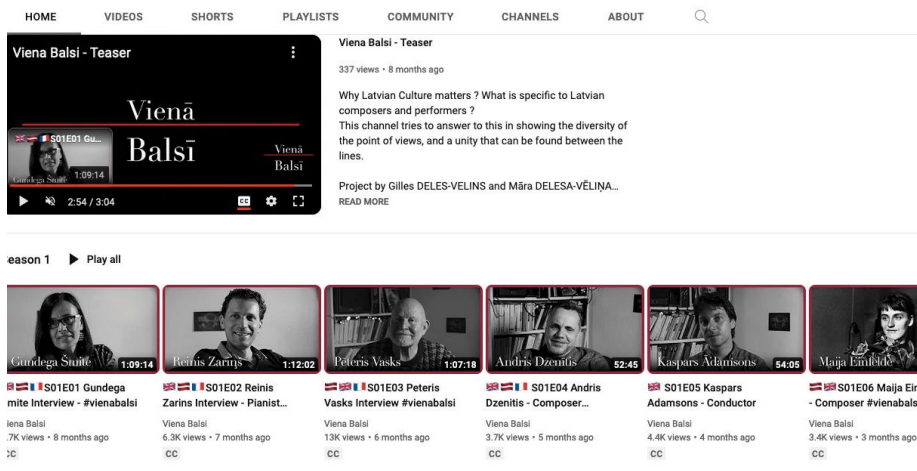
HOME VIDEOS SHORTS PLAYLISTS COMMUNITY CHANNELS ABOUT

Viena Balsi - Teaser

Vienā Balsī

Vienā Balsī

S01E01 Gu...

Gundega Šuite

1:09:14

2:54 / 3:04

Viena Balsi - Teaser

337 views • 8 months ago

Why Latvian Culture matters ? What is specific to Latvian composers and performers ?
This channel tries to answer to this in showing the diversity of the point of views, and a unity that can be found between the lines.

Project by Gilles DELES-VELINS and Māra DELESA-VĒLIŅA...
READ MORE

eason 1 Play all

Gundega Šuite 1:09:14
S01E01 Gundega
mite Interview - #vienabalsi
iena Balsi
.7K views • 8 months ago
CC

Reinis Zariņš 1:12:02
S01E02 Reinis Zarins Interview - Pianist...
Viena Balsi
6.3K views • 7 months ago
CC

Pēteris Vasks 1:07:18
S01E03 Peteris Vasks Interview #vienabalsi
Viena Balsi
13K views • 6 months ago
CC

Andris Dzenītis 52:45
S01E04 Andris Dzenitis - Composer...
Viena Balsi
3.7K views • 5 months ago
CC

Kaspars Ādamsons 54:05
S01E05 Kaspars Adamsons - Conductor
Viena Balsi
4.4K views • 4 months ago
CC

Maija Einfelde
S01E06 Maija Ein
- Composer #vienabals
Viena Balsi
3.4K views • 3 months ago
CC